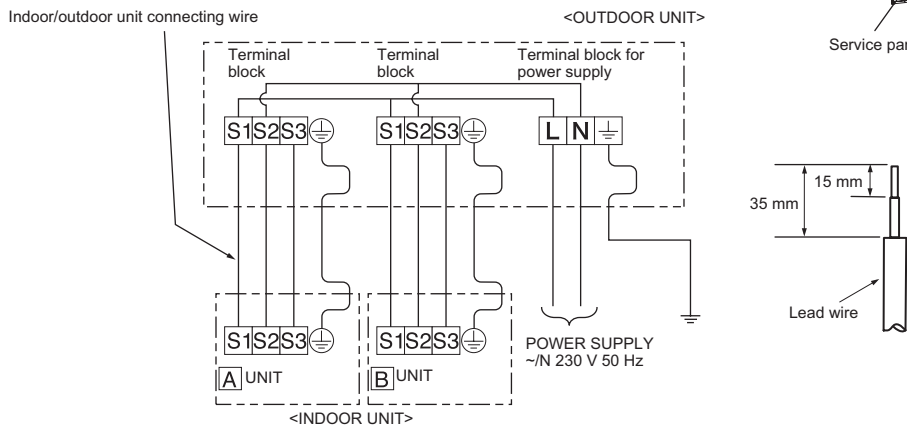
Indoor/outdoor unit connecting wire

<OUTDOOR UNIT>

Service par

Terminal block

Terminal block

Terminal block for power supply

S1 S2 S3

S1 S2 S3

L N

15 mm

35 mm

Lead wire

S1 S2 S3

S1 S2 S3

A UNIT

B UNIT

POWER SUPPLY
~/N 230 V 50 Hz

<INDOOR UNIT>